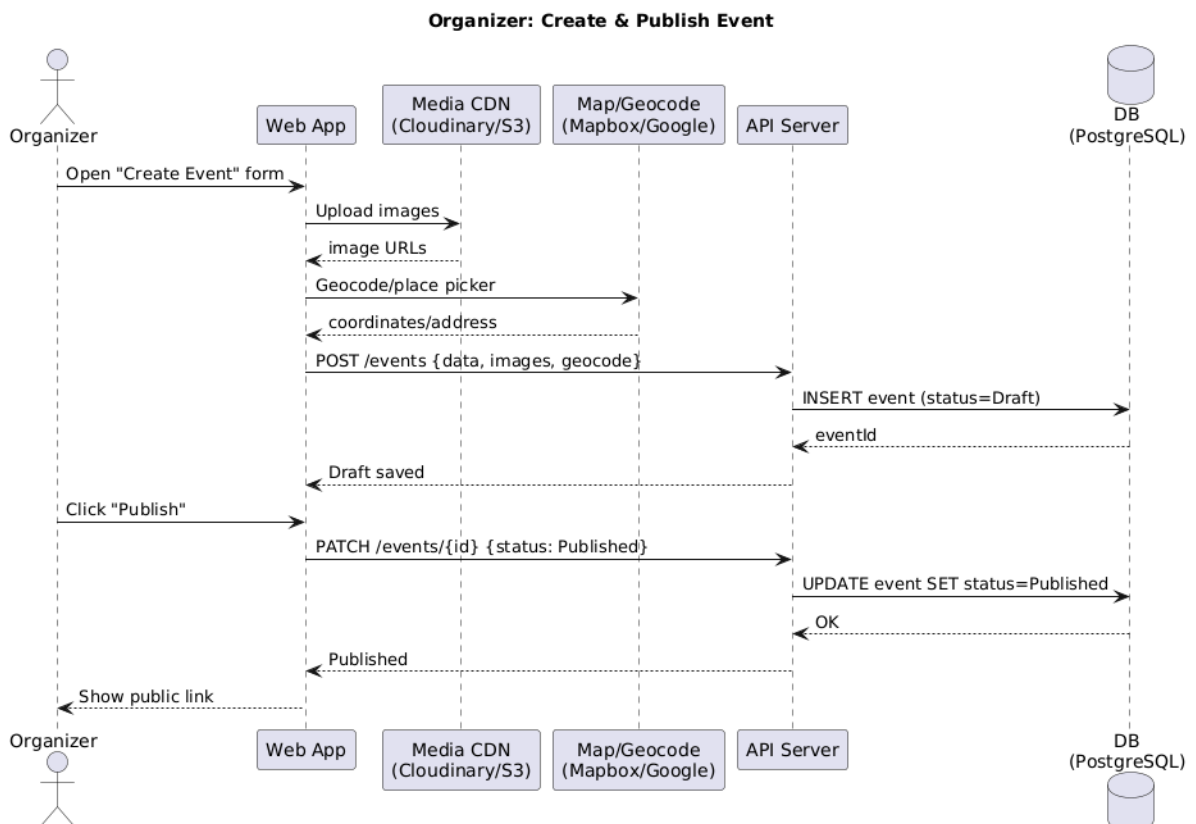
Organizer: Create & Publish Event

Organizer

Web App

Media CDN (Cloudinary/S3)

Map/Geocode (Mapbox/Google)

API Server

DB (PostgreSQL)

Open "Create Event" form

Upload images

image URLs

Geocode/place picker

coordinates/address

POST /events {data, images, geocode}

INSERT event (status=Draft)

eventId

Draft saved

Click "Publish"

PATCH /events/{id} {status: Published}

UPDATE event SET status=Published

OK

Published

Show public link

Organizer

Web App

Media CDN (Cloudinary/S3)

Map/Geocode (Mapbox/Google)

API Server

DB (PostgreSQL)